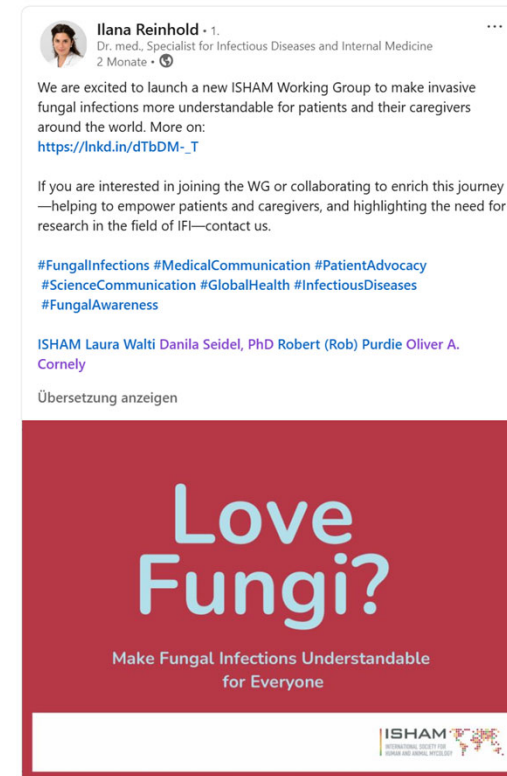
Ilana Reinhold • 1.
Dr. med., Specialist for Infectious Diseases and Internal Medicine
2 Monate •

We are excited to launch a new ISHAM Working Group to make invasive fungal infections more understandable for patients and their caregivers around the world. More on:
https://lnkd.in/dTbDM-_T

If you are interested in joining the WG or collaborating to enrich this journey—helping to empower patients and caregivers, and highlighting the need for research in the field of IFI—contact us.

#FungalInfections #MedicalCommunication #PatientAdvocacy #ScienceCommunication #GlobalHealth #InfectiousDiseases #FungalAwareness

ISHAM Laura Walti Danila Seidel, PhD Robert (Rob) Purdie Oliver A. Cornely

Übersetzung anzeigen

Love Fungi?

Make Fungal Infections Understandable for Everyone

ISHAM
INTERNATIONAL SOCIETY FOR HUMAN AND ANIMAL MYCOLOGY